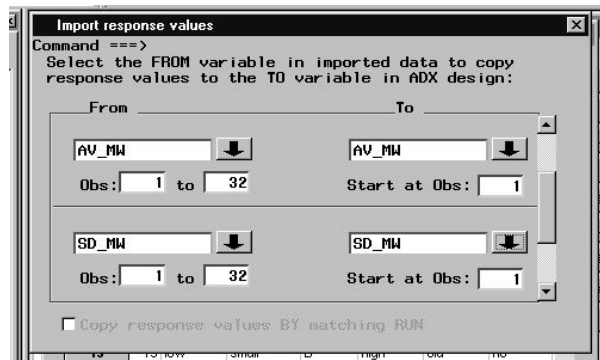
Import response values

Command ===>

Select the FROM variable in imported data to copy response values to the TO variable in ADX design:

From

To

AV_MW

AV_MW

Obs: 1 to 32

Start at Obs: 1

SD_MW

SD_MW

Obs: 1 to 32

Start at Obs: 1

Copy response values BY matching RUN

15 | 15 low | Small | B | High | Old | No